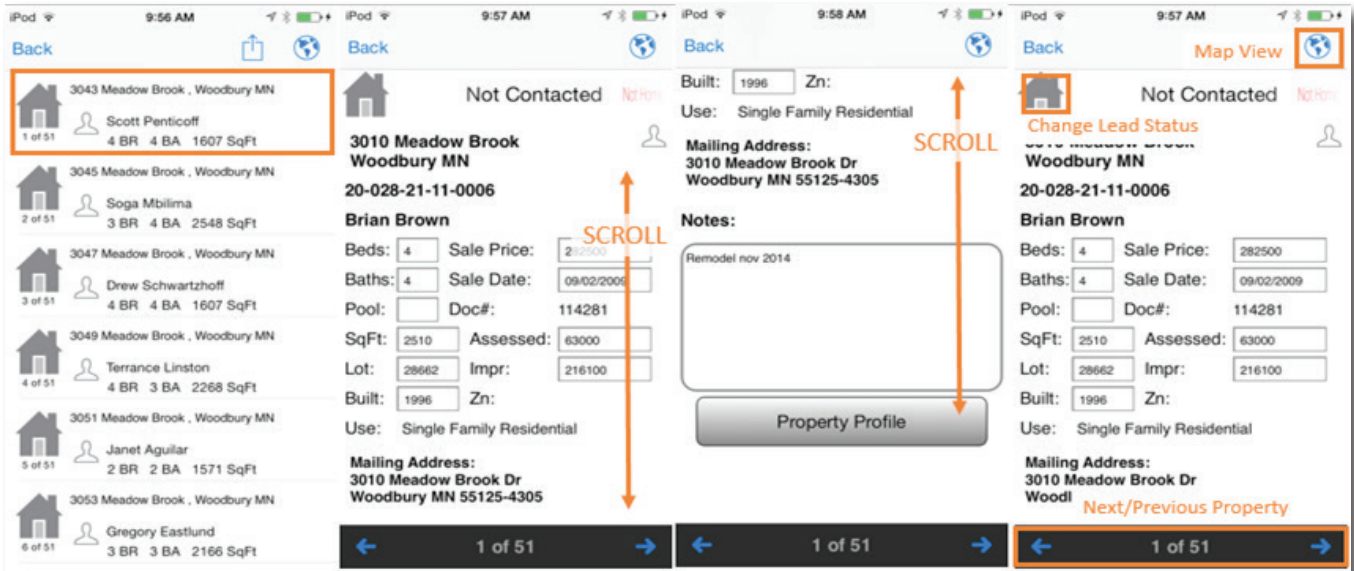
iPod 9:56 AM

Back

3043 Meadow Brook , Woodbury MN
1 of 51
Scott Penticoff
4 BR 4 BA 1607 SqFt

3045 Meadow Brook , Woodbury MN
2 of 51
Soga Mbilima
3 BR 4 BA 2548 SqFt

3047 Meadow Brook , Woodbury MN
3 of 51
Drew Schwartzhoff
4 BR 4 BA 1607 SqFt

3049 Meadow Brook , Woodbury MN
4 of 51
Terrance Linston
4 BR 3 BA 2268 SqFt

3051 Meadow Brook , Woodbury MN
5 of 51
Janet Aguilar
2 BR 2 BA 1571 SqFt

3053 Meadow Brook , Woodbury MN
6 of 51
Gregory Eastlund
3 BR 3 BA 2166 SqFt

iPod 9:57 AM

Back

Not Contacted Not Home

3010 Meadow Brook
Woodbury MN

20-028-21-11-0006

Brian Brown

Beds: 4 Sale Price: 282500
Baths: 4 Sale Date: 09/02/2009
Pool: Doc#: 114281
SqFt: 2510 Assessed: 63000
Lot: 28662 Impr: 216100
Built: 1996 Zn:
Use: Single Family Residential

SCROLL

Mailing Address:
3010 Meadow Brook Dr
Woodbury MN 55125-4305

1 of 51

iPod 9:58 AM

Back

Built: 1996 Zn:
Use: Single Family Residential

SCROLL

Mailing Address:
3010 Meadow Brook Dr
Woodbury MN 55125-4305

Notes:

Remodel nov 2014

Property Profile

1 of 51

iPod 9:57 AM

Back

Map View

Not Contacted Not Home

Change Lead Status

Woodbury MN

20-028-21-11-0006

Brian Brown

Beds: 4 Sale Price: 282500
Baths: 4 Sale Date: 09/02/2009
Pool: Doc#: 114281
SqFt: 2510 Assessed: 63000
Lot: 28662 Impr: 216100
Built: 1996 Zn:
Use: Single Family Residential

Mailing Address:
3010 Meadow Brook Dr
Woodl

Next/Previous Property

1 of 51